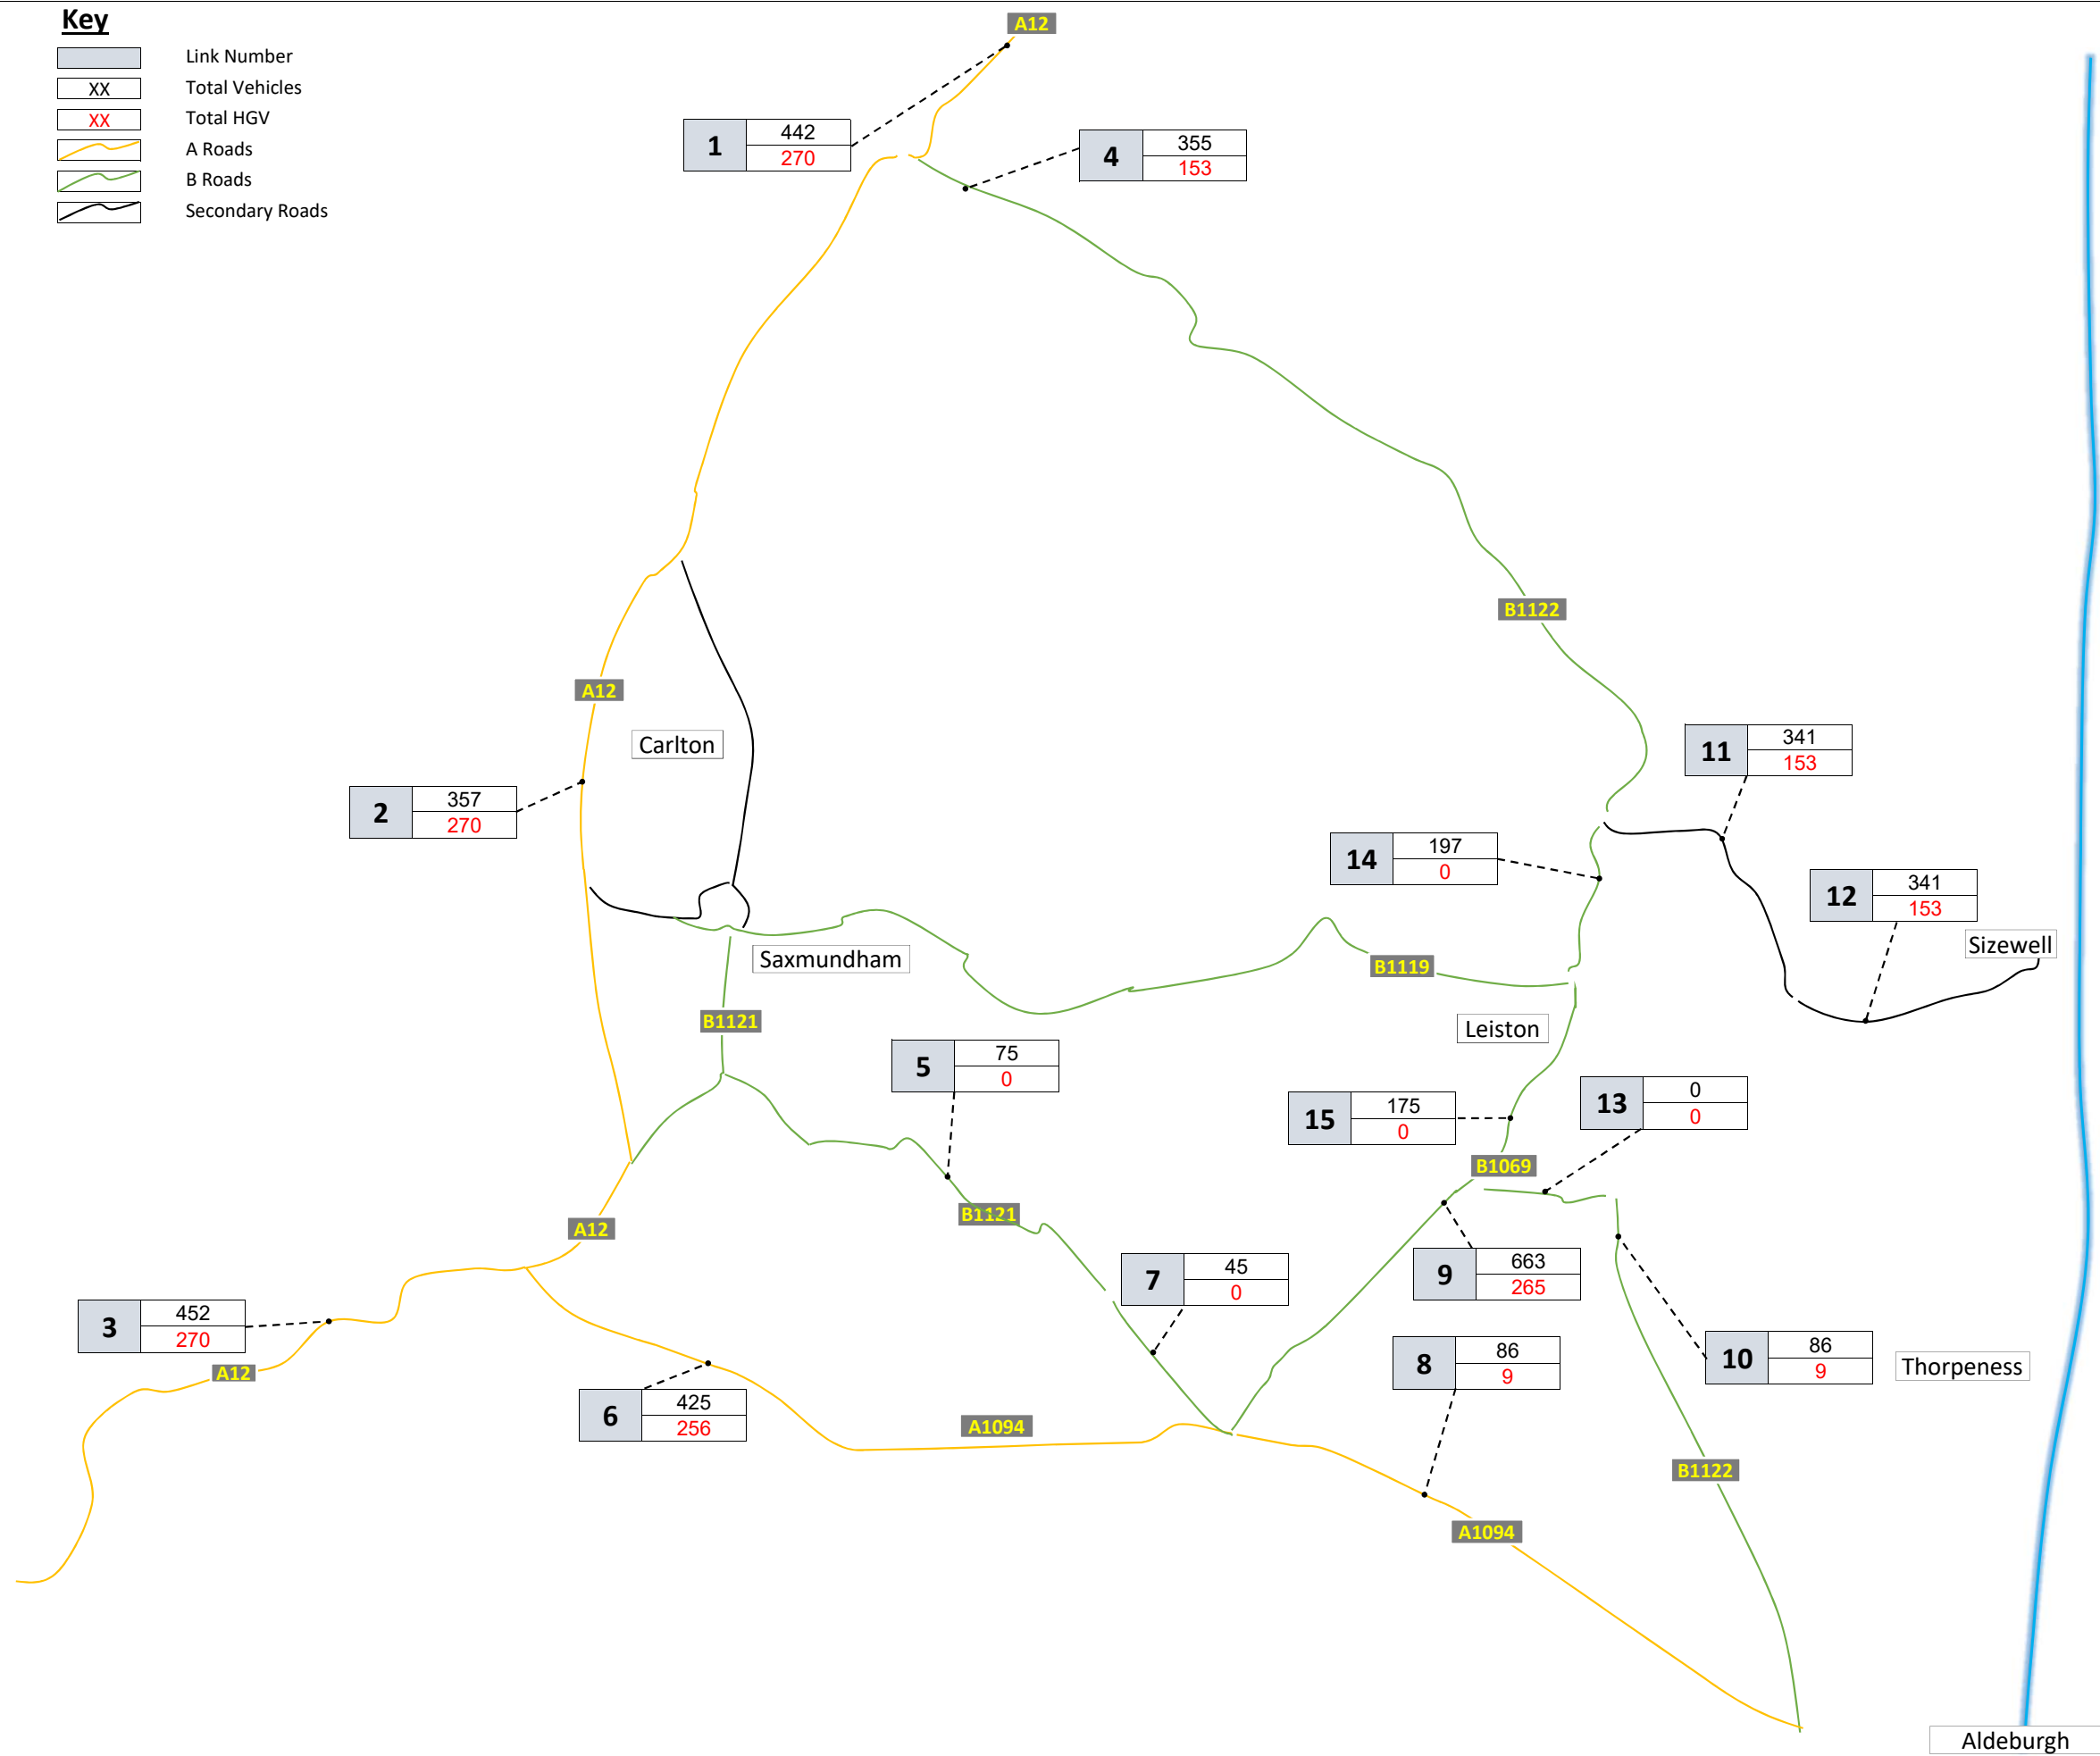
Key

Link Number
XX Total Vehicles
XX Total HGV
A Roads
B Roads
Secondary Roads

A12

| 1 | 442 |
|---|---|
| | 270 |

| 4 | 355 |
|---|---|
| | 153 |

B1122

A12

Carlton

| 2 | 357 |
|---|---|
| | 270 |

| 11 | 341 |
|---|---|
| | 153 |

| 14 | 197 |
|---|---|
| | 0 |

| 12 | 341 |
|---|---|
| | 153 |

Sizewell

Saxmundham

B1119

B1121

Leiston

| 5 | 75 |
|---|---|
| | 0 |

| 15 | 175 |
|---|---|
| | 0 |

| 13 | 0 |
|---|---|
| | 0 |

B1069

A12

B1121

| 7 | 45 |
|---|---|
| | 0 |

| 9 | 663 |
|---|---|
| | 265 |

| 3 | 452 |
|---|---|
| | 270 |

A12

| 8 | 86 |
|---|---|
| | 9 |

| 10 | 86 |
|---|---|
| | 9 |

Thorpeness

| 6 | 425 |
|---|---|
| | 256 |

A1094

B1122

A1094

Aldeburgh